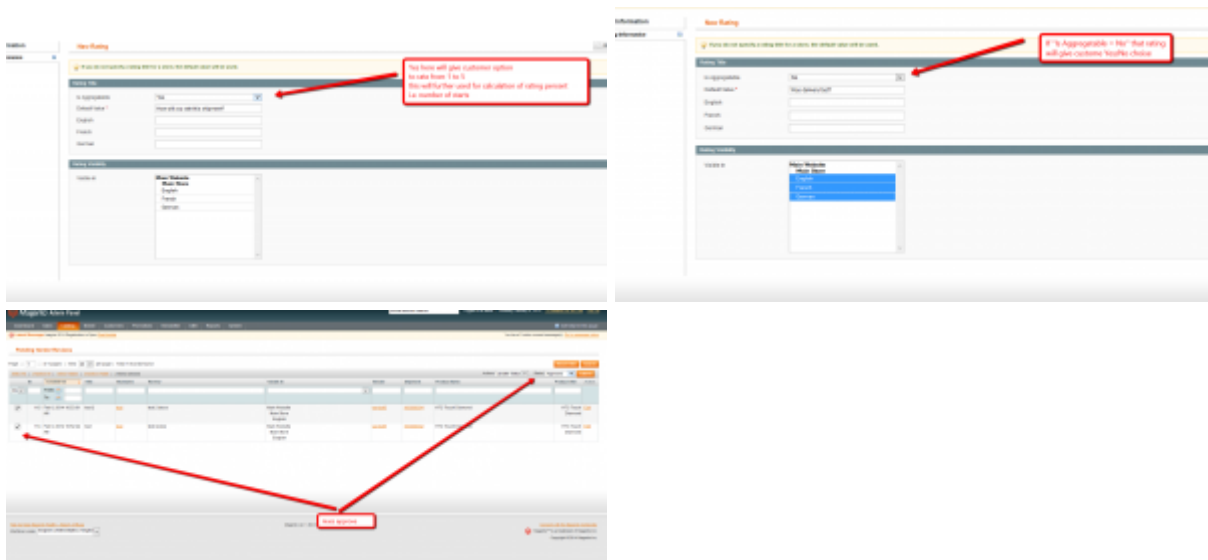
New Rating

Rating Title

Is Aggregatable

Default Value *

How did you like the alignment?

English

French

German

Yes from will give customer option to rate from 1 to 5 this will further used for calculation of rating percent i.e. number of stars

Rating Visibility

Visible In

Main Website

Main Store

English

French

German

Information

New Rating

If "Is Aggregatable = No" that rating will give custome Yes/No choice

Rating Title

Is Aggregatable

No

Default Value *

English

French

German

Rating Visibility

Visible In

Main Website

Main Store

English

French

German

Magento Admin Panel

Pending Reviews

Mass approve